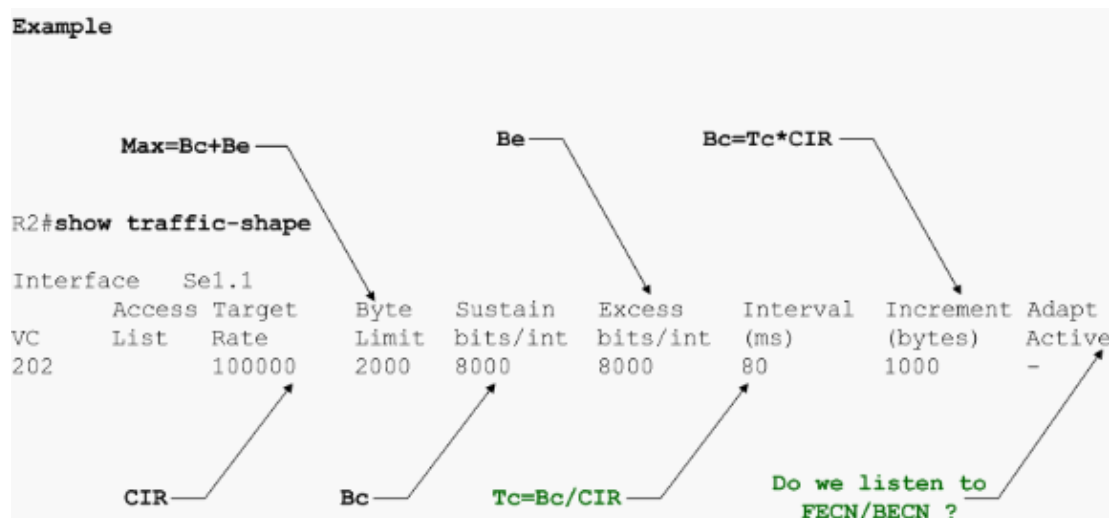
Example

Max=Bc+Be

Be

Bc=Tc*CIR

R2#show traffic-shape

Interface Se1.1

| VC | Access List | Target Rate | Byte Limit | Sustain bits/int | Excess bits/int | Interval (ms) | Increment (bytes) | Adapt Active |
|---|---|---|---|---|---|---|---|---|
| 202 | | 100000 | 2000 | 8000 | 8000 | 80 | 1000 | - |

CIR

Bc

Tc=Bc/CIR

Do we listen to FECN/BECN ?